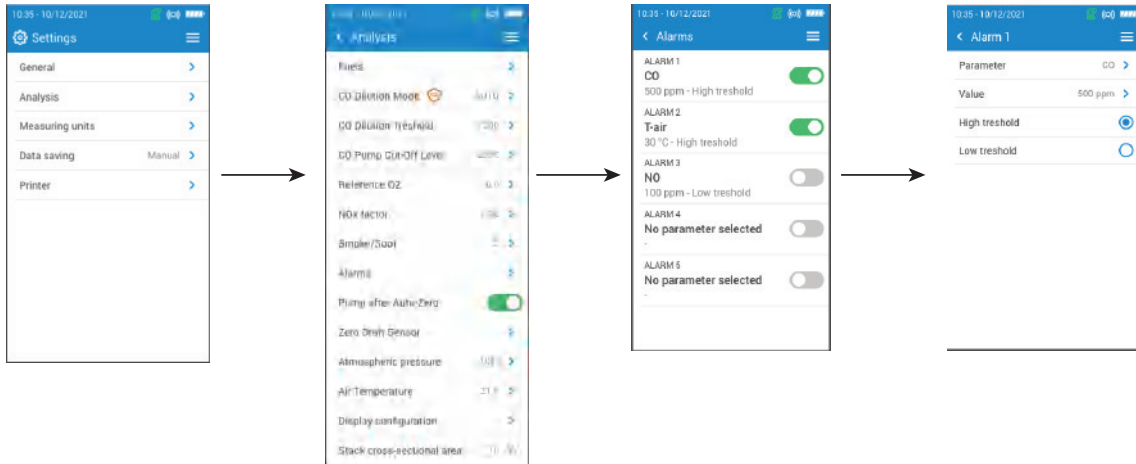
10:35 - 10/12/2021

Settings

General

Analysis

Measuring units

Data saving Manual

Printer

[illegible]

Analysis

Fuels

CO Dilution Mode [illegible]

CO Dilution Treshold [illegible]

CO Pump Cut-Off Level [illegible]

Reference O2 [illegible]

NOx factor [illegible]

Smoke/Soot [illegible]

Alarms

Pump after Auto-Zero

Zero Drift Sensor

Atmospheric pressure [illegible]

Air Temperature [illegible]

Display configuration

Stack cross-sectional area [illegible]

10:35 - 10/12/2021

Alarms

ALARM 1
CO
500 ppm - High treshold

ALARM 2
T-air
30 °C - High treshold

ALARM 3
NO
100 ppm - Low treshold

ALARM 4
No parameter selected
-

ALARM 5
No parameter selected
-

10:35 - 10/12/2021

Alarm 1

Parameter CO

Value 500 ppm

High treshold

Low treshold